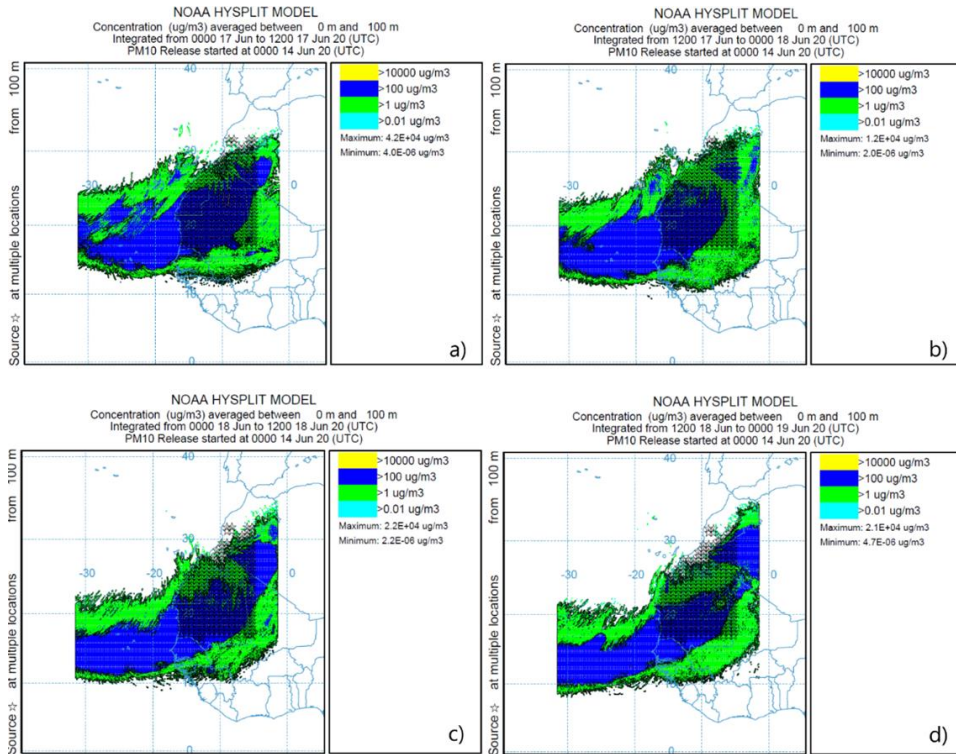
NOAA HYSPLIT MODEL
Concentration (ug/m3) averaged between 0 m and 100 m
Integrated from 0000 17 Jun to 1200 17 Jun 20 (UTC)
PM10 Release started at 0000 14 Jun 20 (UTC)

Source ☆ at multiple locations from 100 m

40
30
-30
-20
0
10
0

>10000 ug/m3
>100 ug/m3
>1 ug/m3
>0.01 ug/m3
Maximum: 4.2E+04 ug/m3
Minimum: 4.0E-06 ug/m3

a)

NOAA HYSPLIT MODEL
Concentration (ug/m3) averaged between 0 m and 100 m
Integrated from 1200 17 Jun to 0000 18 Jun 20 (UTC)
PM10 Release started at 0000 14 Jun 20 (UTC)

Source ☆ at multiple locations from 100 m

40
30
-30
-20
0
10
0

>10000 ug/m3
>100 ug/m3
>1 ug/m3
>0.01 ug/m3
Maximum: 1.2E+04 ug/m3
Minimum: 2.0E-06 ug/m3

b)

NOAA HYSPLIT MODEL
Concentration (ug/m3) averaged between 0 m and 100 m
Integrated from 0000 18 Jun to 1200 18 Jun 20 (UTC)
PM10 Release started at 0000 14 Jun 20 (UTC)

Source ☆ at multiple locations from 100 m

40
30
-30
-20
0
0

>10000 ug/m3
>100 ug/m3
>1 ug/m3
>0.01 ug/m3
Maximum: 2.2E+04 ug/m3
Minimum: 2.2E-06 ug/m3

c)

NOAA HYSPLIT MODEL
Concentration (ug/m3) averaged between 0 m and 100 m
Integrated from 1200 18 Jun to 0000 19 Jun 20 (UTC)
PM10 Release started at 0000 14 Jun 20 (UTC)

Source ☆ at multiple locations from 100 m

40
30
-30
-20
0

>10000 ug/m3
>100 ug/m3
>1 ug/m3
>0.01 ug/m3
Maximum: 2.1E+04 ug/m3
Minimum: 4.7E-06 ug/m3

d)